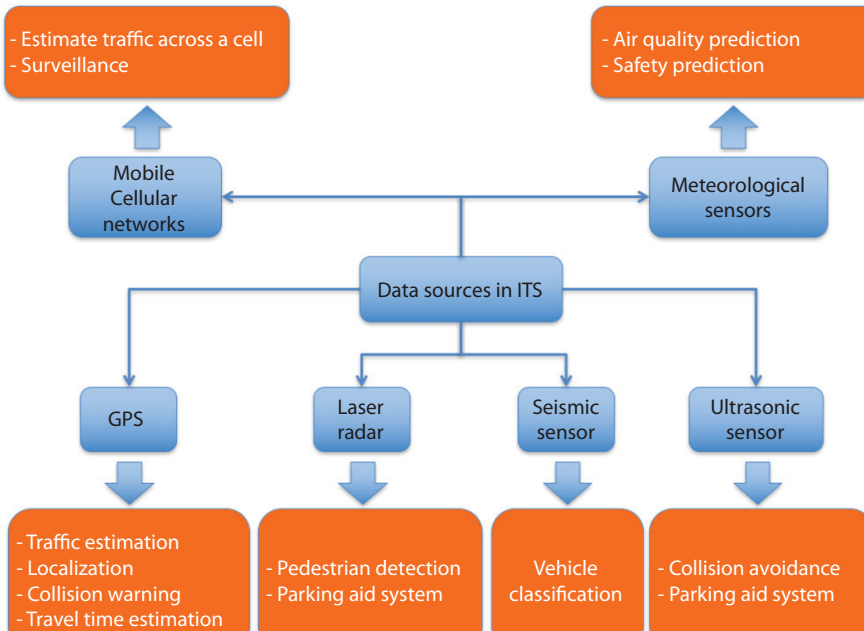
- Estimate traffic across a cell
- Surveillance

- Air quality prediction
- Safety prediction

Mobile Cellular networks

Meteorological sensors

Data sources in ITS

GPS

Laser radar

Seismic sensor

Ultrasonic sensor

- Traffic estimation
- Localization
- Collision warning
- Travel time estimation

- Pedestrian detection
- Parking aid system

Vehicle classification

- Collision avoidance
- Parking aid system